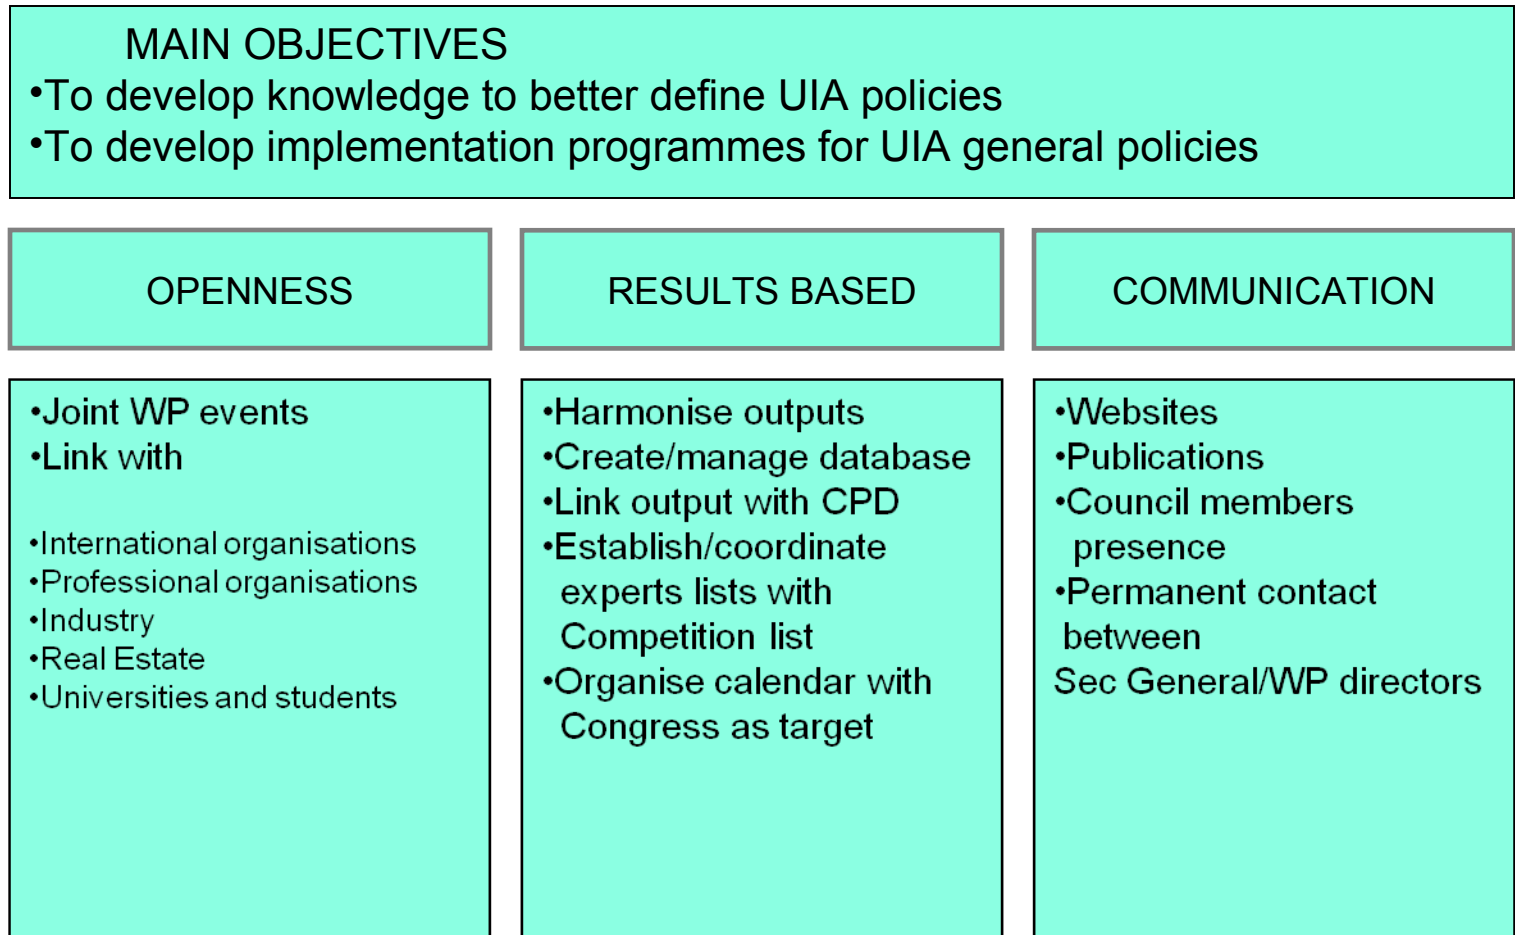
MAIN OBJECTIVES
•To develop knowledge to better define UIA policies
•To develop implementation programmes for UIA general policies

OPENNESS

•Joint WP events
•Link with

•International organisations
•Professional organisations
•Industry
•Real Estate
•Universities and students

RESULTS BASED

•Harmonise outputs
•Create/manage database
•Link output with CPD
•Establish/coordinate experts lists with Competition list
•Organise calendar with Congress as target

COMMUNICATION

•Websites
•Publications
•Council members presence
•Permanent contact between Sec General/WP directors